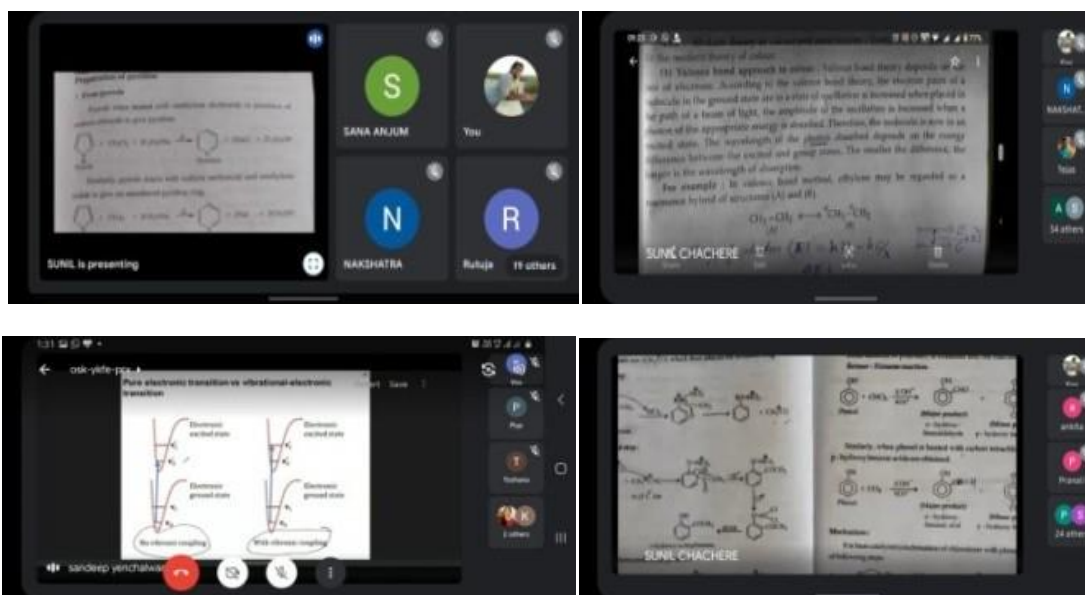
Preparation of pyridine

SUNIL is presenting

S
SANA ANJUM

You

N
NAKSHATRA

R
Rutuja 19 others

(ii) Valence bond approach to colour :

For example :

SUNIL CHACHERE

NAKSHAT

34 others

1:31

osk-ykfe-pzs

Pure electronic transition vs vibrational-electronic transition

Electronic excited state

Electronic excited state

Electronic ground state

Electronic ground state

No vibronic coupling

With vibronic coupling

sandeep yenchalwar

P

T

2 others

SUNIL CHACHERE

Phenol

Mechanism :

24 others